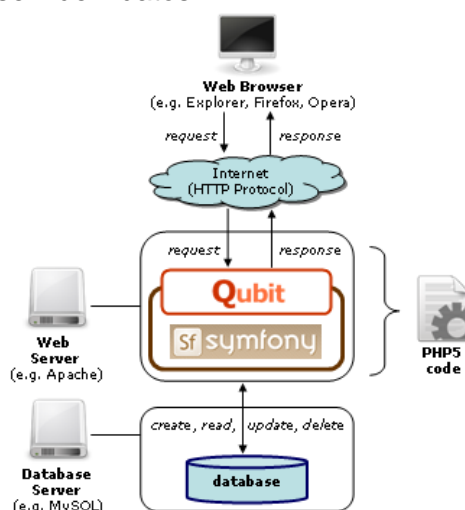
Web Browser
(e.g. Explorer, Firefox, Opera)

request
response

Internet
(HTTP Protocol)

request
response

Qubit

Sf symfony

Web Server
(e.g. Apache)

PHP5 code

create, read, update, delete

database

Database Server
(e.g. MySQL)